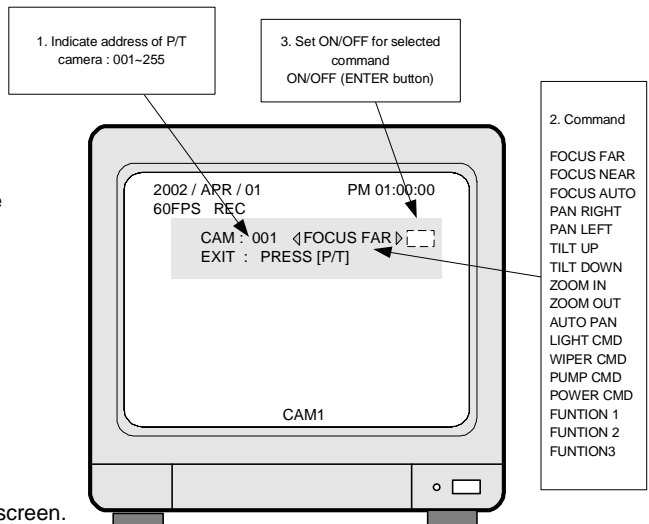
1. Indicate address of P/T camera : 001~255

3. Set ON/OFF for selected command ON/OFF (ENTER button)

2. Command

FOCUS FAR
FOCUS NEAR
FOCUS AUTO
PAN RIGHT
PAN LEFT
TILT UP
TILT DOWN
ZOOM IN
ZOOM OUT
AUTO PAN
LIGHT CMD
WIPER CMD
PUMP CMD
POWER CMD
FUNTION 1
FUNTION 2
FUNTION3

2002 / APR / 01 PM 01:00:00
60FPS REC

CAM : 001 ◁FOCUS FAR ▷
EXIT : PRESS [P/T]

CAM1

e

screen.